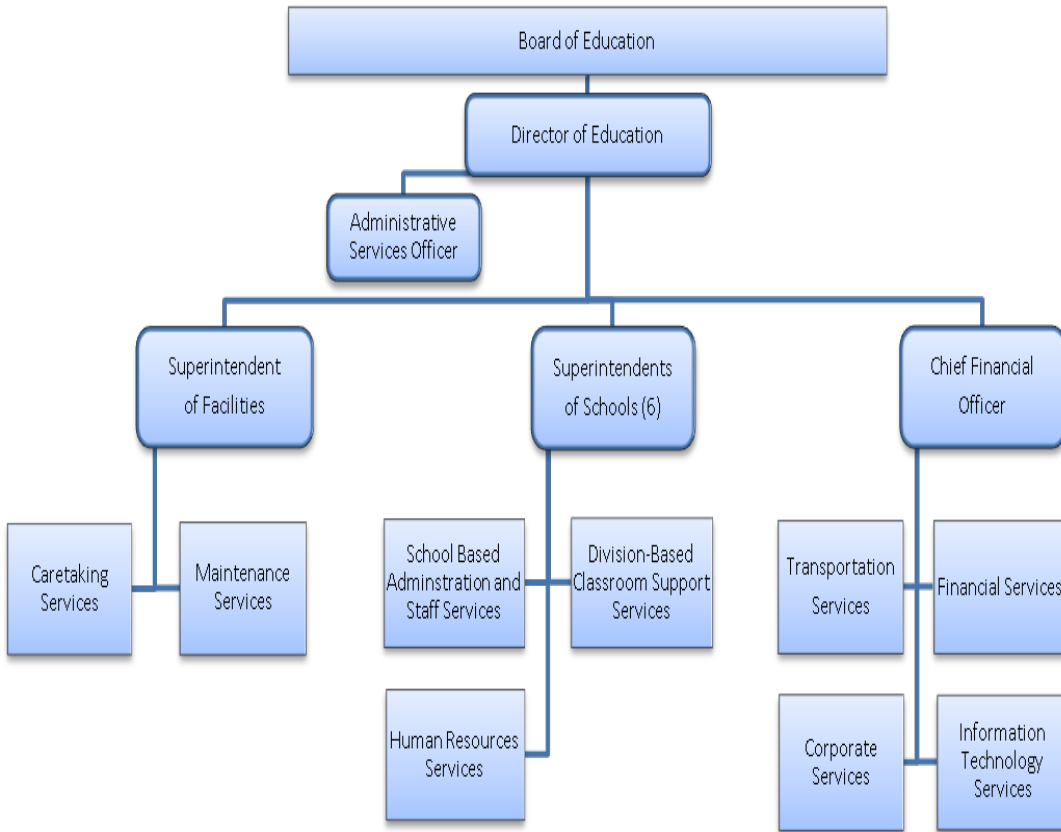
Board of Education

Director of Education

Administrative Services Officer

Superintendent of Facilities

Superintendents of Schools (6)

Chief Financial Officer

Caretaking Services

Maintenance Services

School Based Adminstration and Staff Services

Division-Based Classroom Support Services

Human Resources Services

Transportation Services

Financial Services

Corporate Services

Information Technology Services